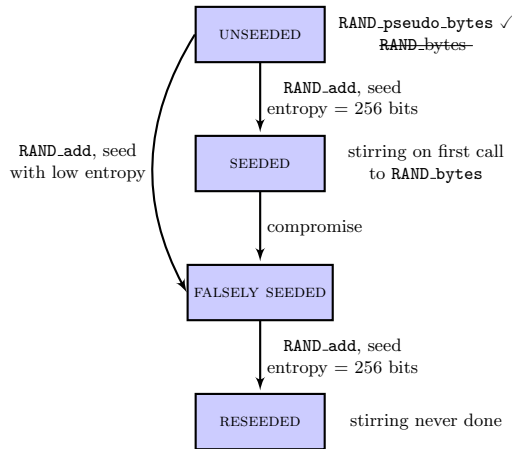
UNSEEDED

RAND_pseudo_bytes ✓
~~RAND_bytes~~

RAND_add, seed entropy = 256 bits

RAND_add, seed with low entropy

SEEDED

stirring on first call to RAND_bytes

compromise

FALSELY SEEDED

RAND_add, seed entropy = 256 bits

RESEEDED

stirring never done